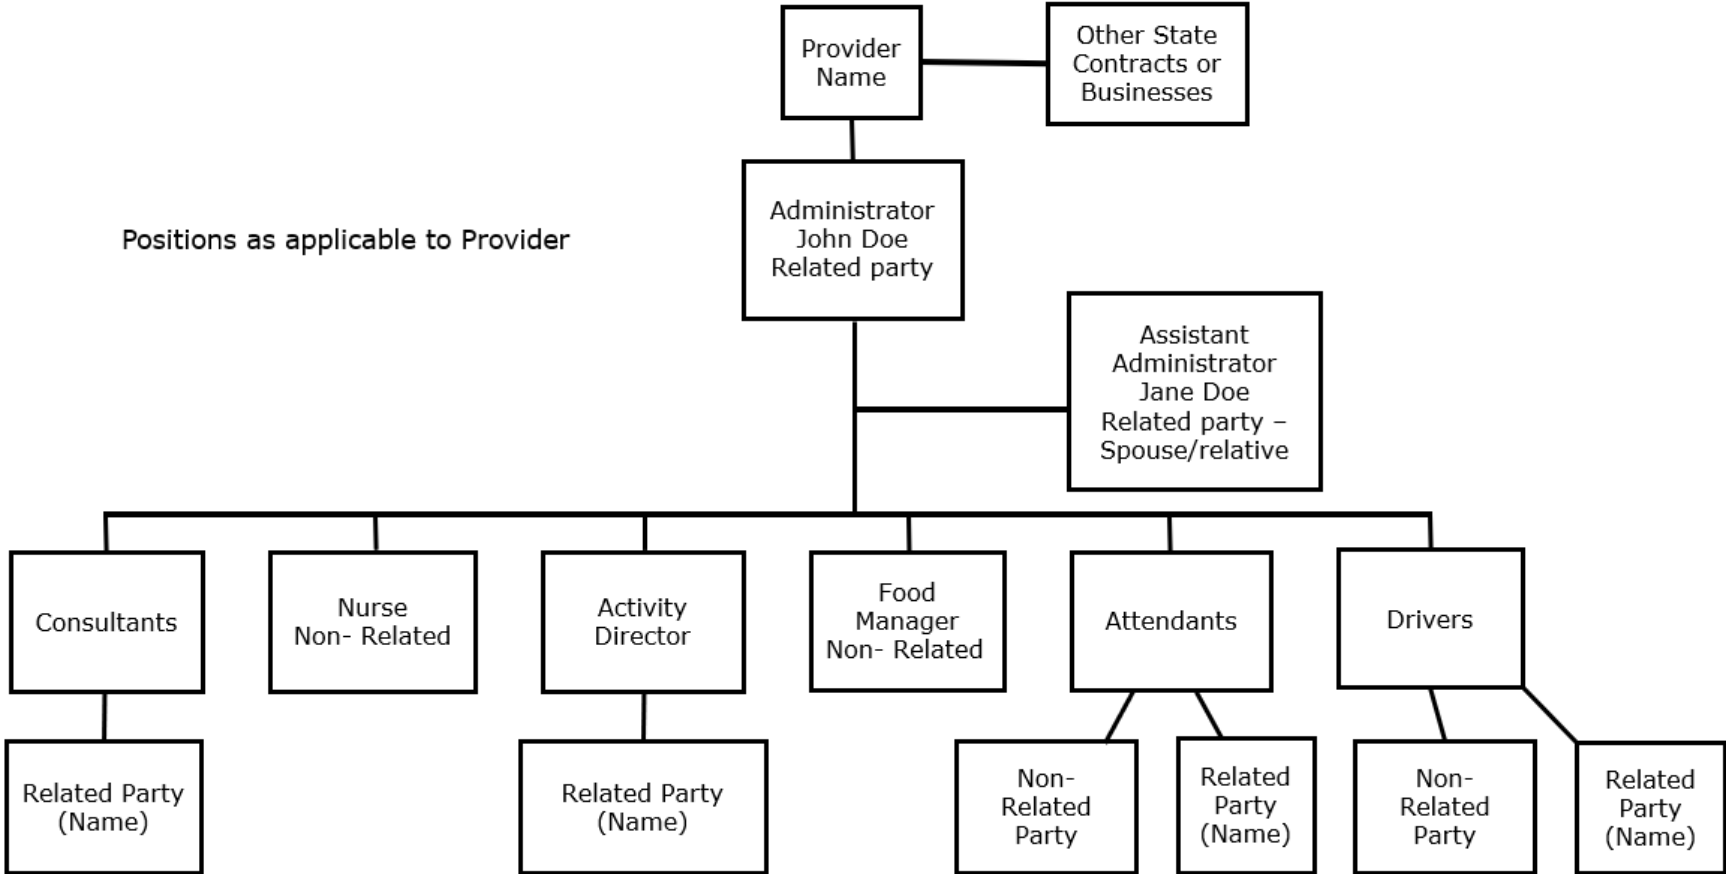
Provider Name

Other State Contracts or Businesses

Administrator John Doe Related party

Positions as applicable to Provider

Assistant Administrator Jane Doe Related party – Spouse/relative

Consultants

Nurse Non- Related

Activity Director

Food Manager Non- Related

Attendants

Drivers

Related Party (Name)

Related Party (Name)

Non- Related Party

Related Party (Name)

Non- Related Party

Related Party (Name)